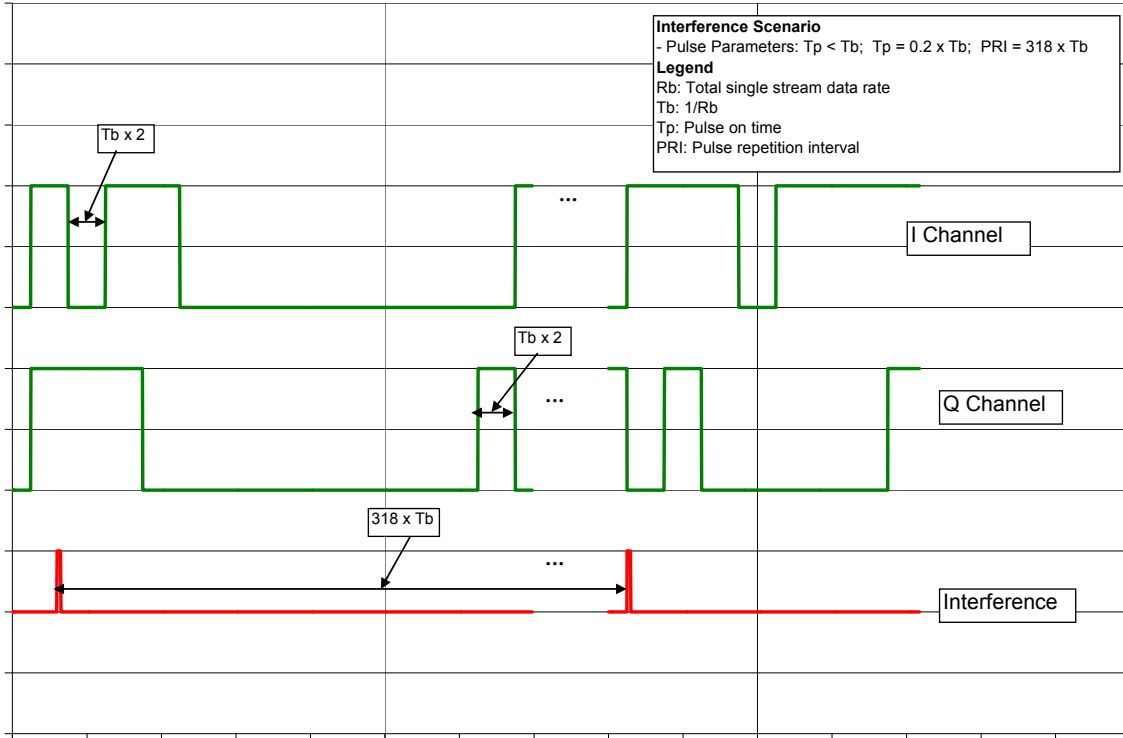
**Interference Scenario**
- Pulse Parameters: Tp < Tb; Tp = 0.2 x Tb; PRI = 318 x Tb
**Legend**
Rb: Total single stream data rate
Tb: 1/Rb
Tp: Pulse on time
PRI: Pulse repetition interval

Tb x 2

...

I Channel

Tb x 2

...

Q Channel

318 x Tb

...

Interference